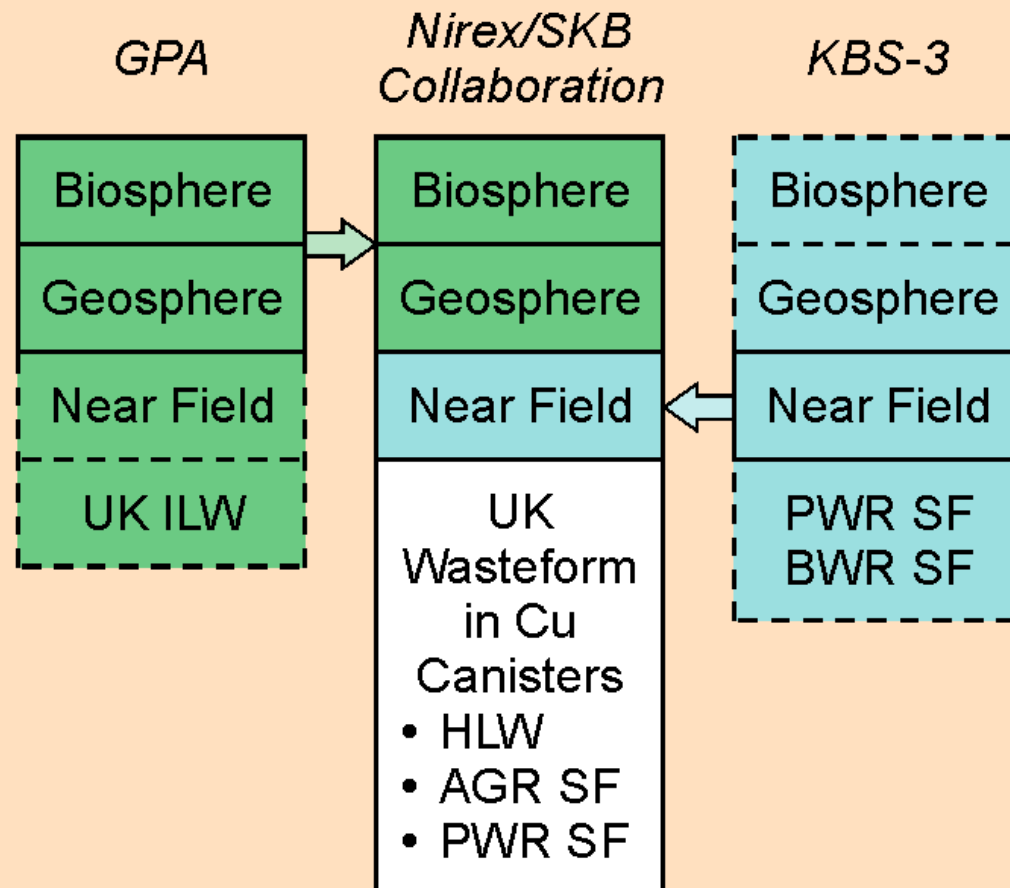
GPA

Biosphere
Geosphere
Near Field
UK ILW

Nirex/SKB Collaboration

Biosphere
Geosphere
Near Field
UK Wasteform in Cu Canisters
• HLW
• AGR SF
• PWR SF

KBS-3

Biosphere
Geosphere
Near Field
PWR SF
BWR SF